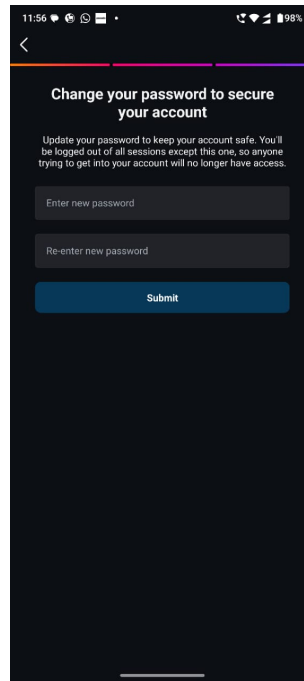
11:56 • 98%

<

Change your password to secure your account

Update your password to keep your account safe. You'll be logged out of all sessions except this one, so anyone trying to get into your account will no longer have access.

Enter new password

Re-enter new password

Submit